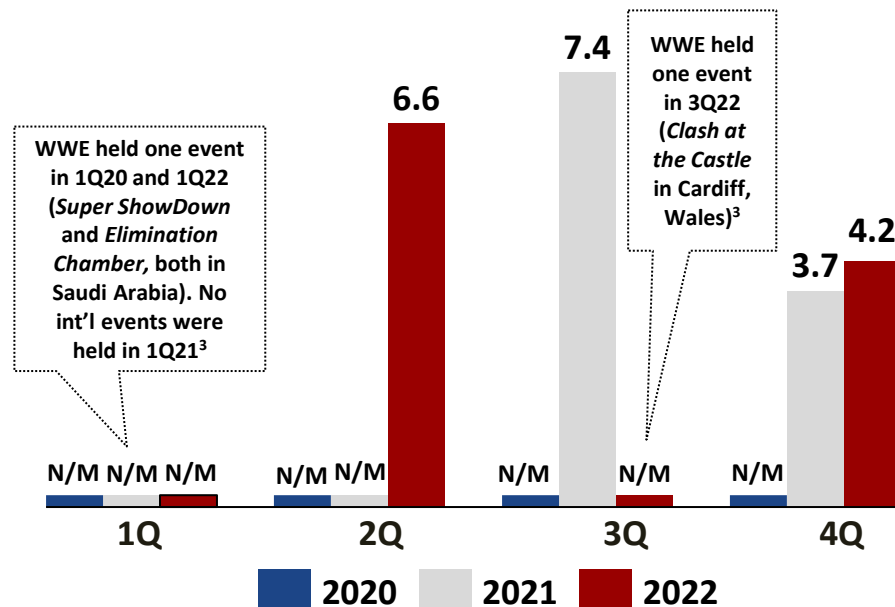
WWE held one event in 1Q20 and 1Q22 (*Super ShowDown* and *Elimination Chamber,* both in Saudi Arabia). No int'l events were held in 1Q21$^3$

WWE held one event in 3Q22 (*Clash at the Castle* in Cardiff, Wales)$^3$

N/M N/M N/M

N/M N/M 6.6

N/M 7.4 N/M

N/M 3.7 4.2

1Q 2Q 3Q 4Q

2020 2021 2022